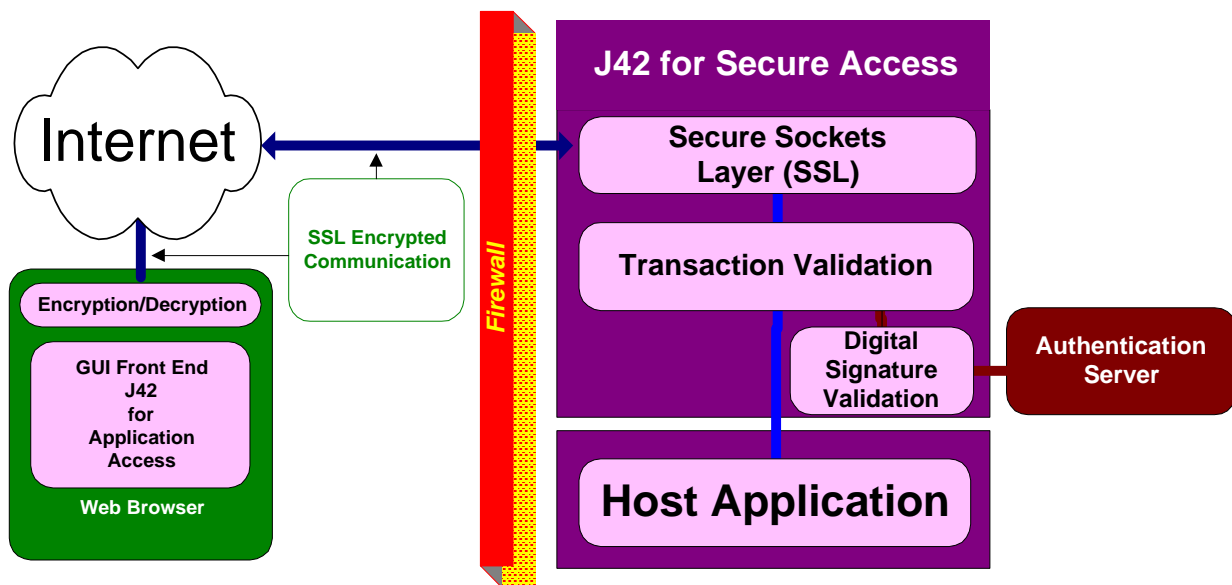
Internet

SSL Encrypted Communication

Encryption/Decryption

GUI Front End J42 for Application Access

Web Browser

Firewall

J42 for Secure Access

Secure Sockets Layer (SSL)

Transaction Validation

Digital Signature Validation

Authentication Server

Host Application